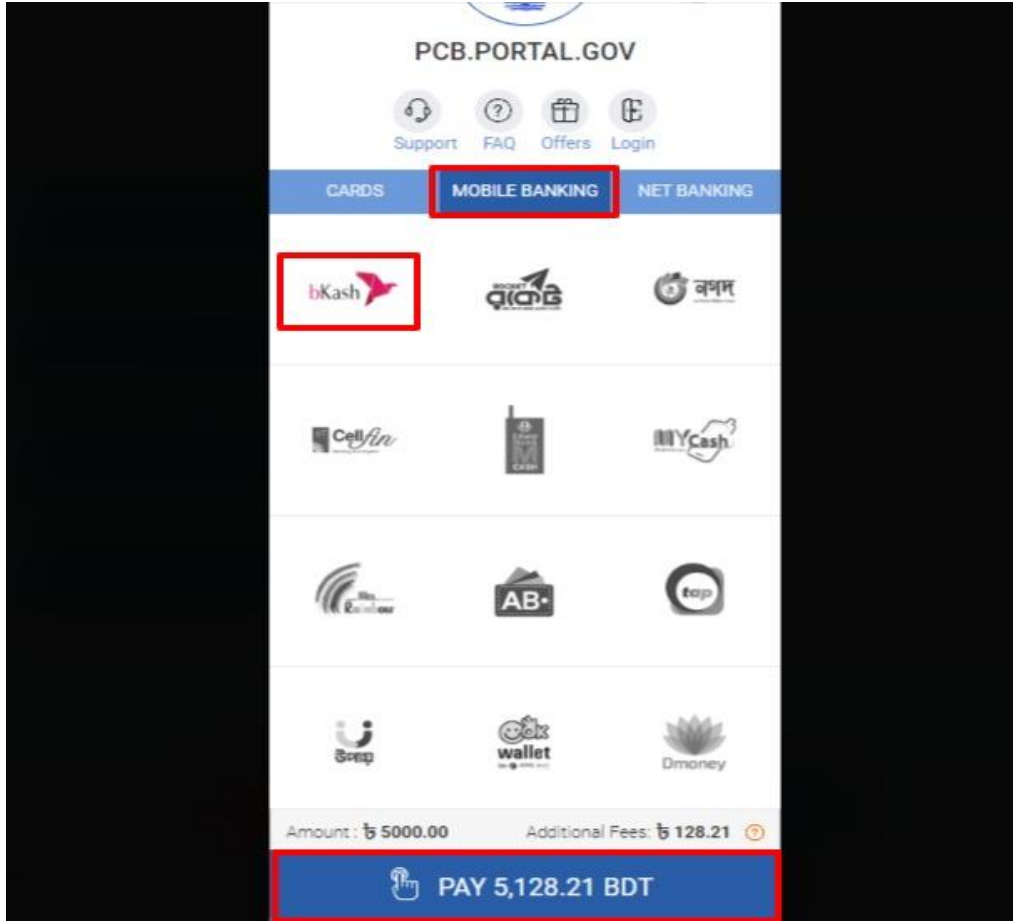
PCB.PORTAL.GOV

Support FAQ Offers Login

CARDS MOBILE BANKING NET BANKING

bKash

রকেট

নগদ

Cellfin

M CASH

MYCash

Rainbow

AB

tap

উপায়

ok wallet

Dmoney

Amount : ৳ 5000.00 Additional Fees: ৳ 128.21

PAY 5,128.21 BDT